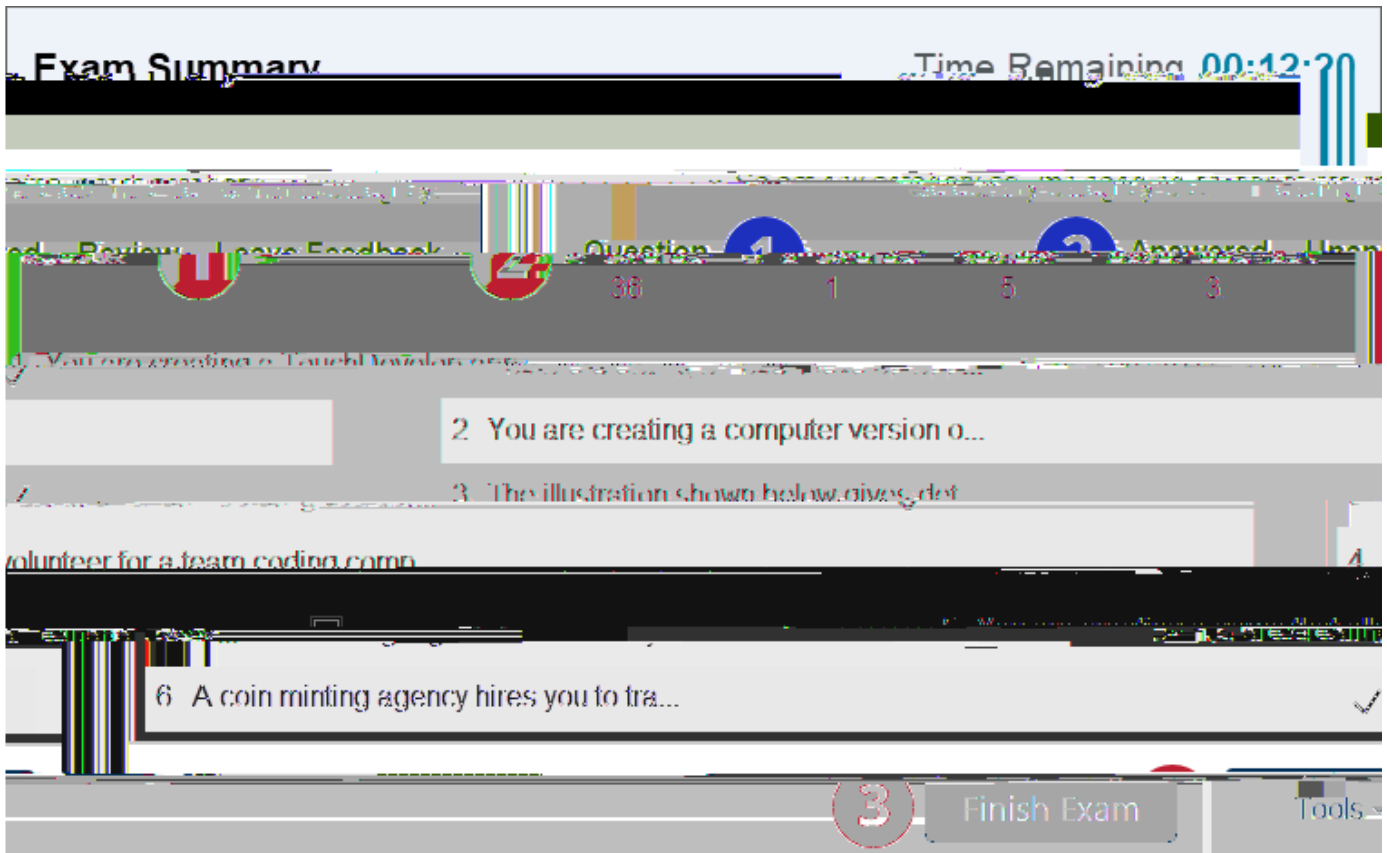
Exam Summary

Time Remaining 00:12:20

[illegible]

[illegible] Review Leave Feedback

Question

1

2

Answered Unan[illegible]

38

1

5

3

1 You are creating a TouchDevelop app...

2 You are creating a computer version o...

3 The illustration shown below gives det...

volunteer for a team coding comp...

4

6 A coin minting agency hires you to tra...

3

Finish Exam

Tools